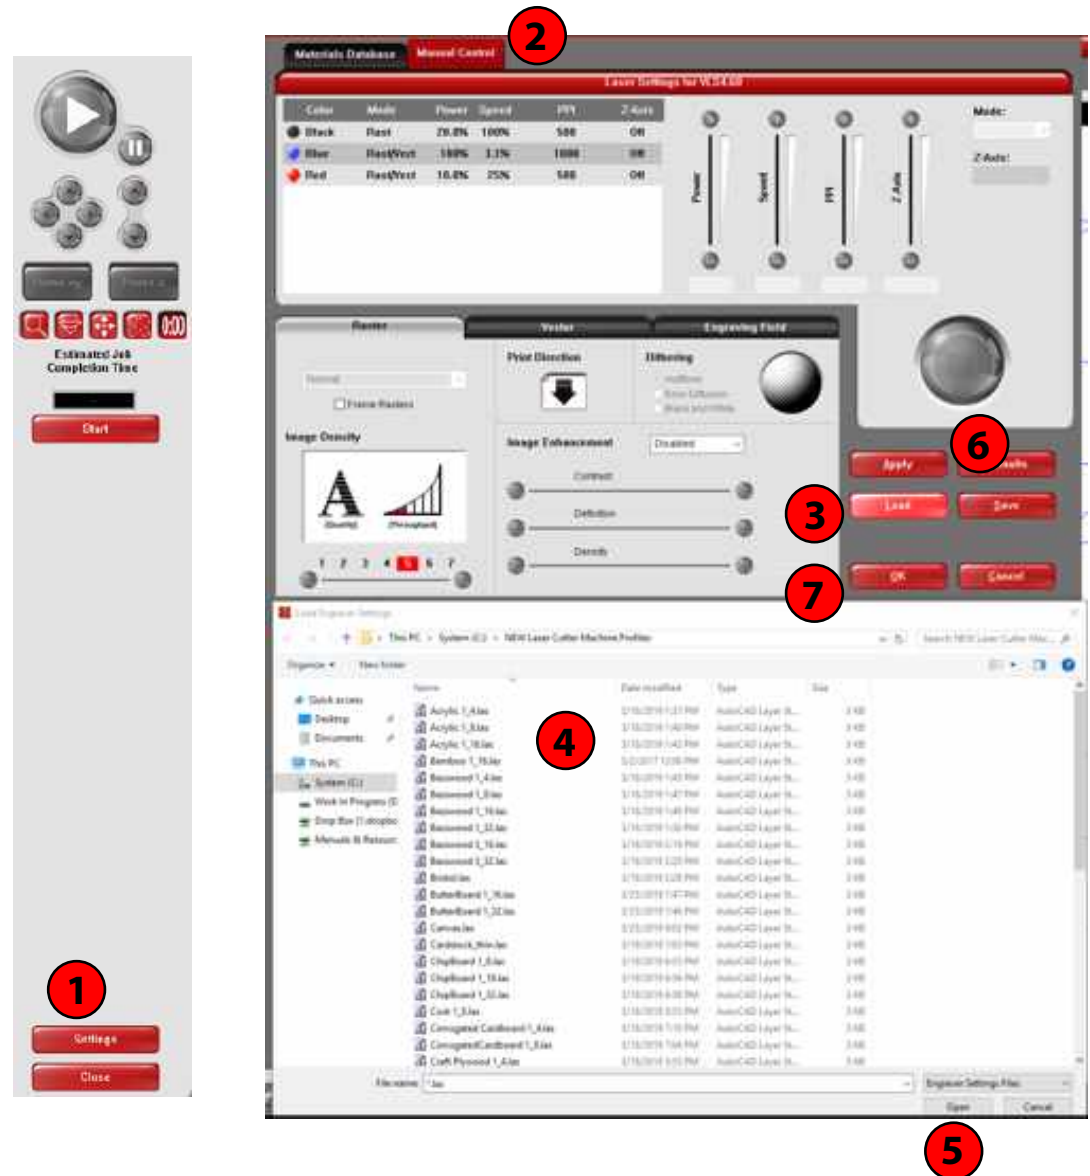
Estimated Job Completion Time

Start

1

Settings

Close

2

Materials Database

Manual Control

Laser Settings for VLS4.60

| Color | Mode | Power | Speed | PPI | Z-Axis |
|---|---|---|---|---|---|
| Black | Rast | 20.0% | 100% | 500 | Off |
| Blue | Rast/Vect | 100% | 3.1% | 1000 | Off |
| Red | Rast/Vect | 10.0% | 25% | 500 | Off |

Power

Speed

PPI

Z-Axis

Mode:

Z-Axis:

Raster

Vector

Engraving Field

Normal

Frame Rasters

Print Direction

Dithering

Image Density

A

(Quality)

(Throughput)

1 2 3 4 5 6 7

Image Enhancement

Disabled

Contrast

Definition

Density

Apply

6

3

Load

Save

7

OK

Cancel

Load Engrave Settings

This PC > System (C:) > NEW Laser Cutter Machine Profiles

Organize ▾

New folder

Quick access

Desktop

Documents

This PC

System (C:)

Work In Progress

Drop Box

Manuals & Resour

Name

Date modified

Type

Size

4

Acrylic 1_4.las

Acrylic 1_8.las

Acrylic 1_16.las

Bamboo 1_16.las

Basswood 1_4.las

Basswood 1_8.las

Basswood 1_16.las

Basswood 1_32.las

Basswood 1_16.las

Basswood 1_32.las

Bristol.las

ButterBoard 1_16.las

ButterBoard 1_32.las

Canvas.las

Cardstock_thin.las

ChipBoard 1_8.las

ChipBoard 1_16.las

ChipBoard 1_32.las

Cork 1_8.las

Corrugated Cardboard 1_4.las

CorrugatedCardboard 1_8.las

Craft Plywood 1_4.las

File name: *.las

Engrave Settings Files

Open

Cancel

5